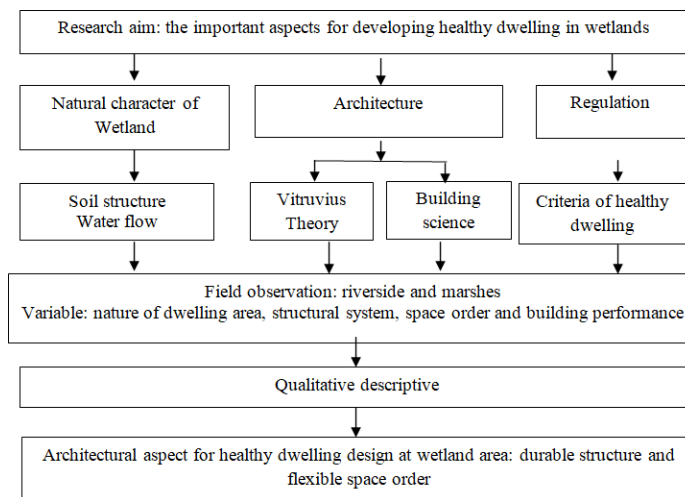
Research aim: the important aspects for developing healthy dwelling in wetlands

Natural character of Wetland

Architecture

Regulation

Soil structure
Water flow

Vitruvius Theory

Building science

Criteria of healthy dwelling

Field observation: riverside and marshes
Variable: nature of dwelling area, structural system, space order and building performance

Qualitative descriptive

Architectural aspect for healthy dwelling design at wetland area: durable structure and flexible space order